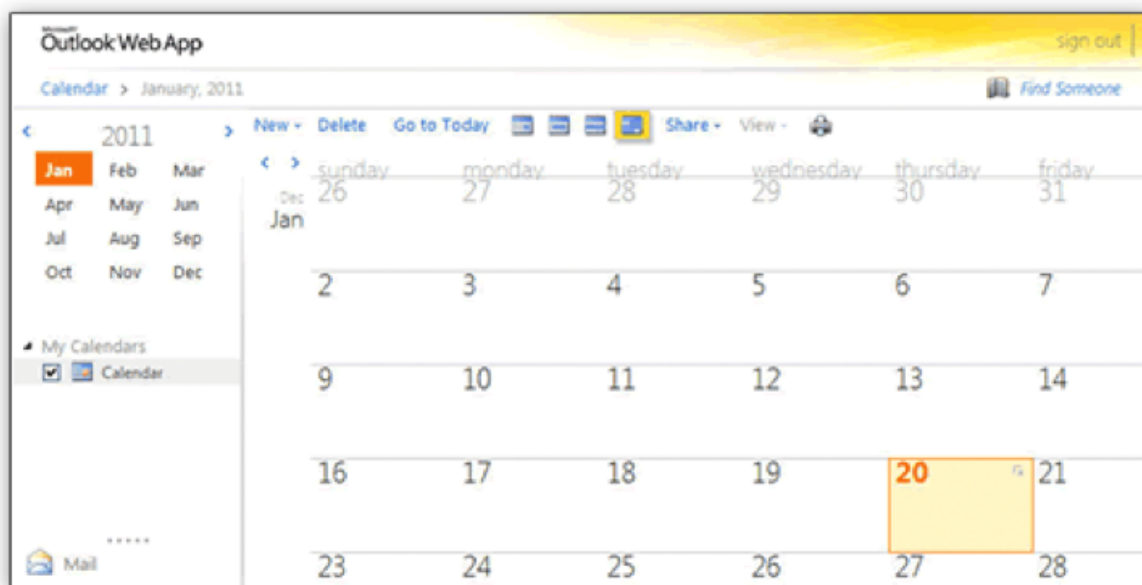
Microsoft Outlook Web App

sign out

Calendar > January, 2011

Find Someone

2011

| Jan | Feb | Mar |
|---|---|---|
| Apr | May | Jun |
| Jul | Aug | Sep |
| Oct | Nov | Dec |

My Calendars
Calendar

Mail

New ▾ Delete Go to Today Share ▾ View ▾

Dec
Jan

| sunday | monday | tuesday | wednesday | thursday | friday |
|---|---|---|---|---|---|
| 26 | 27 | 28 | 29 | 30 | 31 |
| 2 | 3 | 4 | 5 | 6 | 7 |
| 9 | 10 | 11 | 12 | 13 | 14 |
| 16 | 17 | 18 | 19 | 20 | 21 |
| 23 | 24 | 25 | 26 | 27 | 28 |